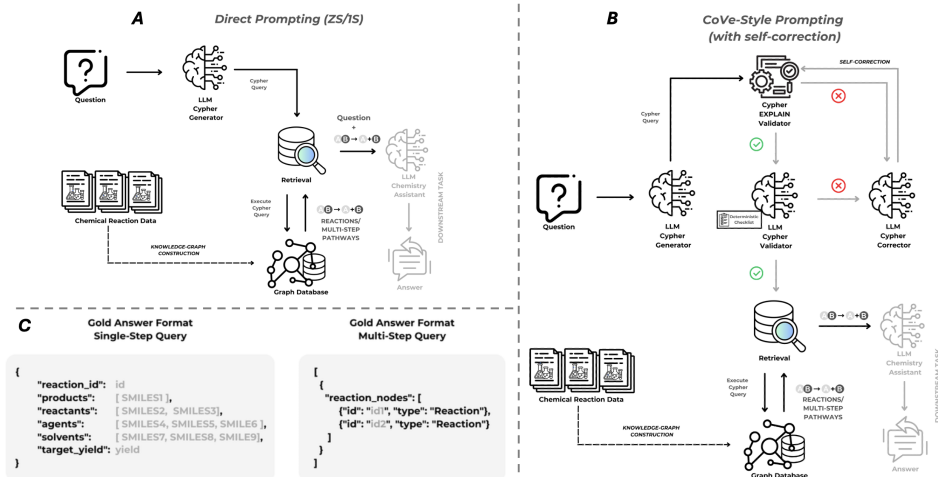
A

Direct Prompting (ZS/1S)

Question

LLM Cypher Generator

Cypher Query

Retrieval

Question + A B → A + B

LLM Chemistry Assistant

DOWNSTREAM TASK

Chemical Reaction Data

Execute Cypher Query

A B → A + B REACTIONS/ MULTI-STEP PATHWAYS

KNOWLEDGE-GRAPH CONSTRUCTION

Graph Database

Answer

B

CoVe-Style Prompting (with self-correction)

SELF-CORRECTION

Cypher EXPLAIN Validator

Cypher Query

Question

LLM Cypher Generator

Deterministic Checklist

LLM Cypher Validator

LLM Cypher Corrector

Retrieval

A B → A + B

LLM Chemistry Assistant

DOWNSTREAM TASK

Chemical Reaction Data

Execute Cypher Query

A B → A + B REACTIONS/ MULTI-STEP PATHWAYS

KNOWLEDGE-GRAPH CONSTRUCTION

Graph Database

Answer

C

Gold Answer Format Single-Step Query

{
"reaction_id": id
"products": [ SMILES1 ],
"reactants": [ SMILES2, SMILES3],
"agents": [ SMILES4, SMILES5, SMILE6 ],
"solvents": [ SMILES7, SMILES8, SMILE9],
"target_yield": yield
}

Gold Answer Format Multi-Step Query

[
{
"reaction_nodes": [
{"id": "id1", "type": "Reaction"},
{"id": "id2", "type": "Reaction"}
]
}
]